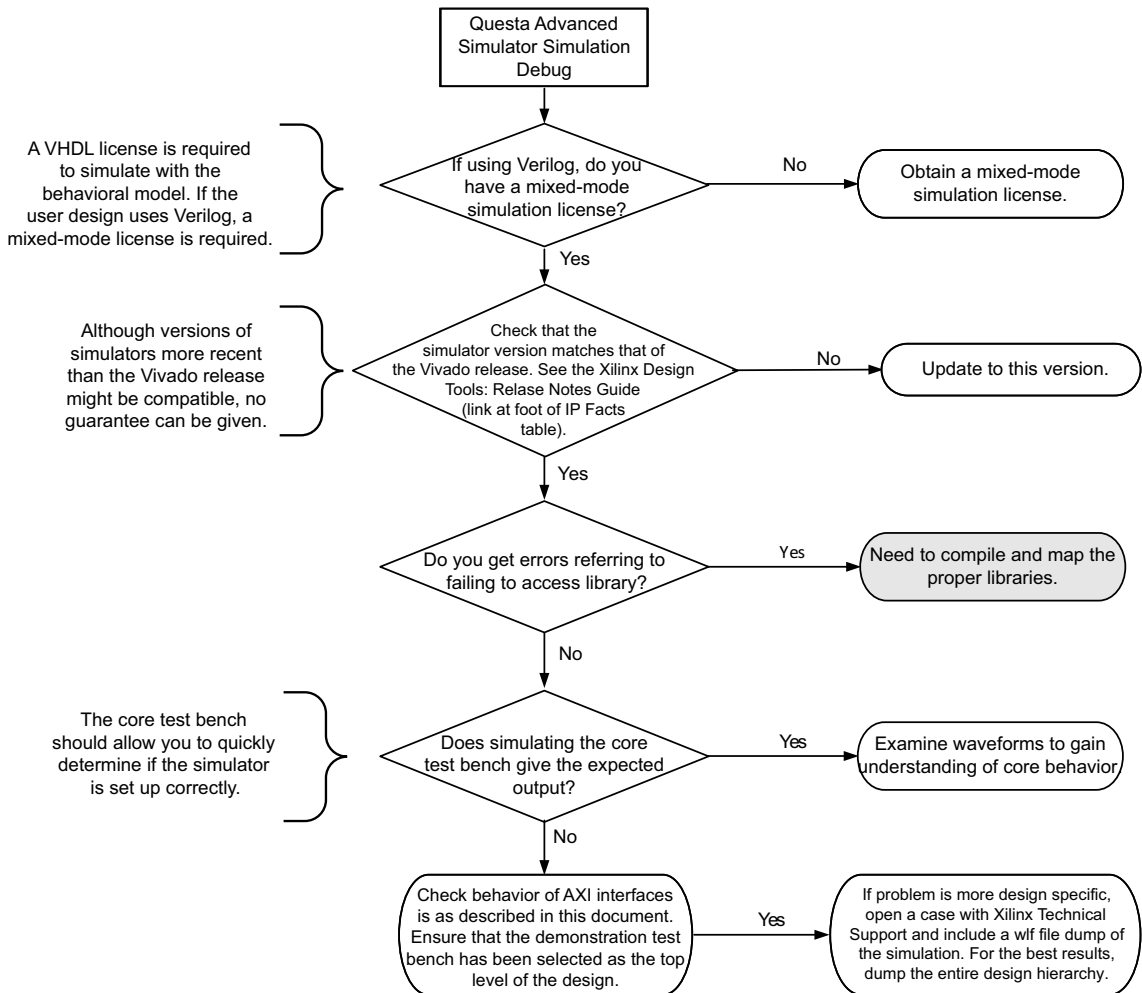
Questa Advanced Simulator Simulation Debug

A VHDL license is required to simulate with the behavioral model. If the user design uses Verilog, a mixed-mode license is required.

If using Verilog, do you have a mixed-mode simulation license?

No

Obtain a mixed-mode simulation license.

Yes

Although versions of simulators more recent than the Vivado release might be compatible, no guarantee can be given.

Check that the simulator version matches that of the Vivado release. See the Xilinx Design Tools: Relase Notes Guide (link at foot of IP Facts table).

No

Update to this version.

Yes

Do you get errors referring to failing to access library?

Yes

Need to compile and map the proper libraries.

No

The core test bench should allow you to quickly determine if the simulator is set up correctly.

Does simulating the core test bench give the expected output?

Yes

Examine waveforms to gain understanding of core behavior

No

Check behavior of AXI interfaces is as described in this document. Ensure that the demonstration test bench has been selected as the top level of the design.

Yes

If problem is more design specific, open a case with Xilinx Technical Support and include a wlf file dump of the simulation. For the best results, dump the entire design hierarchy.